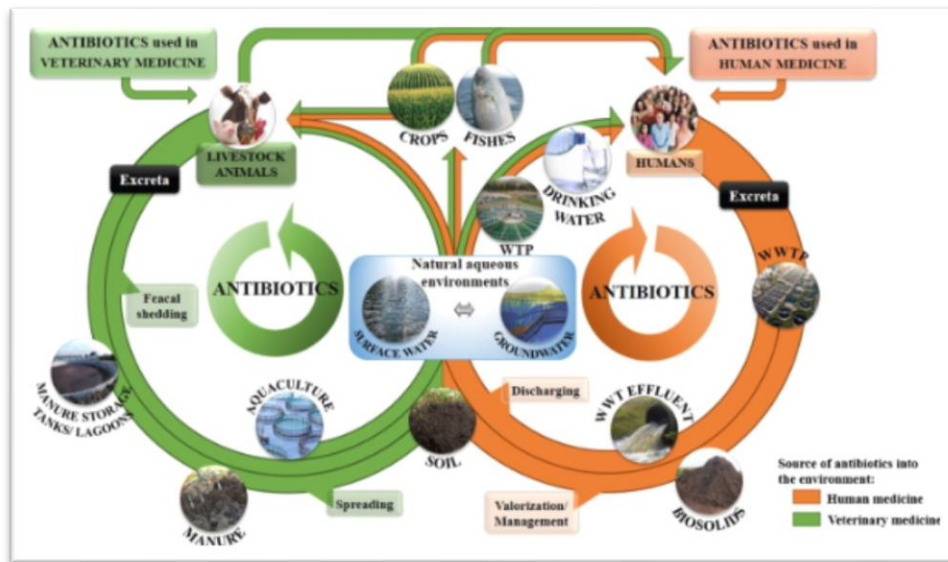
ANTIBIOTICS used in VETERINARY MEDICINE

ANTIBIOTICS used in HUMAN MEDICINE

CROPS

FISHES

LIVESTOCK ANIMALS

HUMANS

DRINKING WATER

Excreta

Excreta

WTP

WWTP

ANTIBIOTICS

ANTIBIOTICS

Natural aqueous environments

SURFACE WATER

GROUNDWATER

Feacal shedding

MANURE STORAGE TANKS/ LAGOONS

AQUACULTURE

SOIL

Discharging

WWT EFFLUENT

MANURE

Spreading

Valorization/ Management

BIOSOLIDS

Source of antibiotics into the environment:

Human medicine

Veterinary medicine